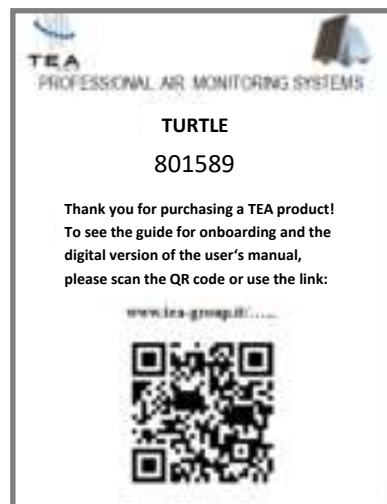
TEA
PROFESSIONAL AIR MONITORING SYSTEMS

TURTLE

801589

Thank you for purchasing a TEA product! To see the guide for onboarding and the digital version of the user's manual, please scan the QR code or use the link:

www.tea-group.it/.....